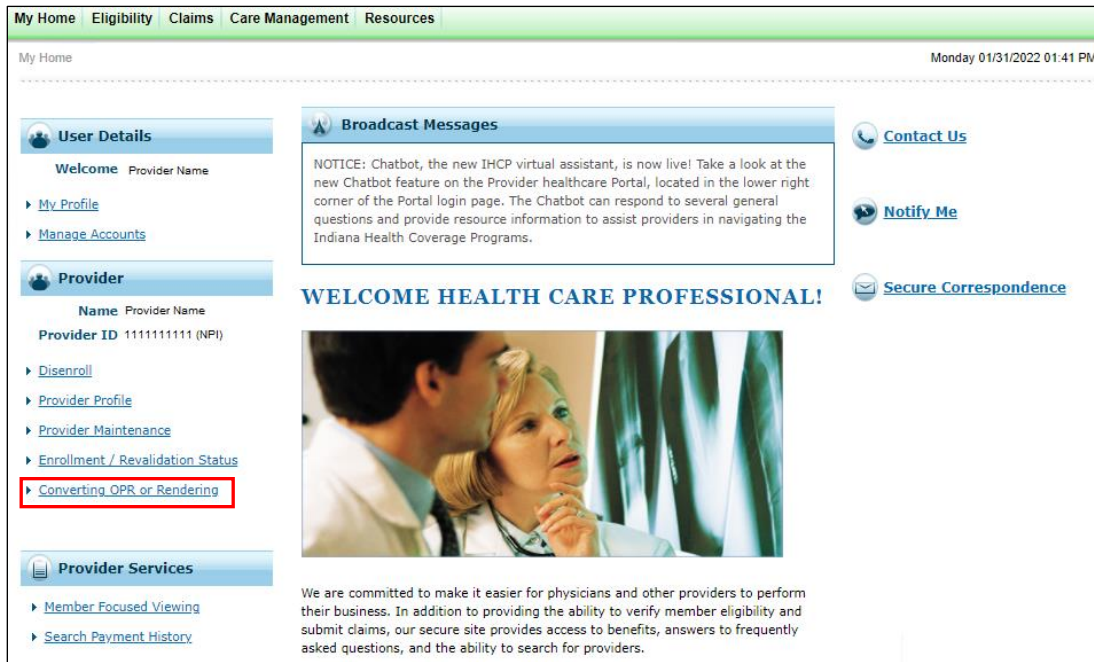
My Home | Eligibility | Claims | Care Management | Resources

My Home

Monday 01/31/2022 01:41 PM

User Details

Welcome Provider Name

My Profile

Manage Accounts

Provider

Name Provider Name

Provider ID 1111111111 (NPI)

Disenroll

Provider Profile

Provider Maintenance

Enrollment / Revalidation Status

Converting OPR or Rendering

Provider Services

Member Focused Viewing

Search Payment History

Broadcast Messages

NOTICE: Chatbot, the new IHCP virtual assistant, is now live! Take a look at the new Chatbot feature on the Provider healthcare Portal, located in the lower right corner of the Portal login page. The Chatbot can respond to several general questions and provide resource information to assist providers in navigating the Indiana Health Coverage Programs.

WELCOME HEALTH CARE PROFESSIONAL!

We are committed to make it easier for physicians and other providers to perform their business. In addition to providing the ability to verify member eligibility and submit claims, our secure site provides access to benefits, answers to frequently asked questions, and the ability to search for providers.

Contact Us

Notify Me

Secure Correspondence